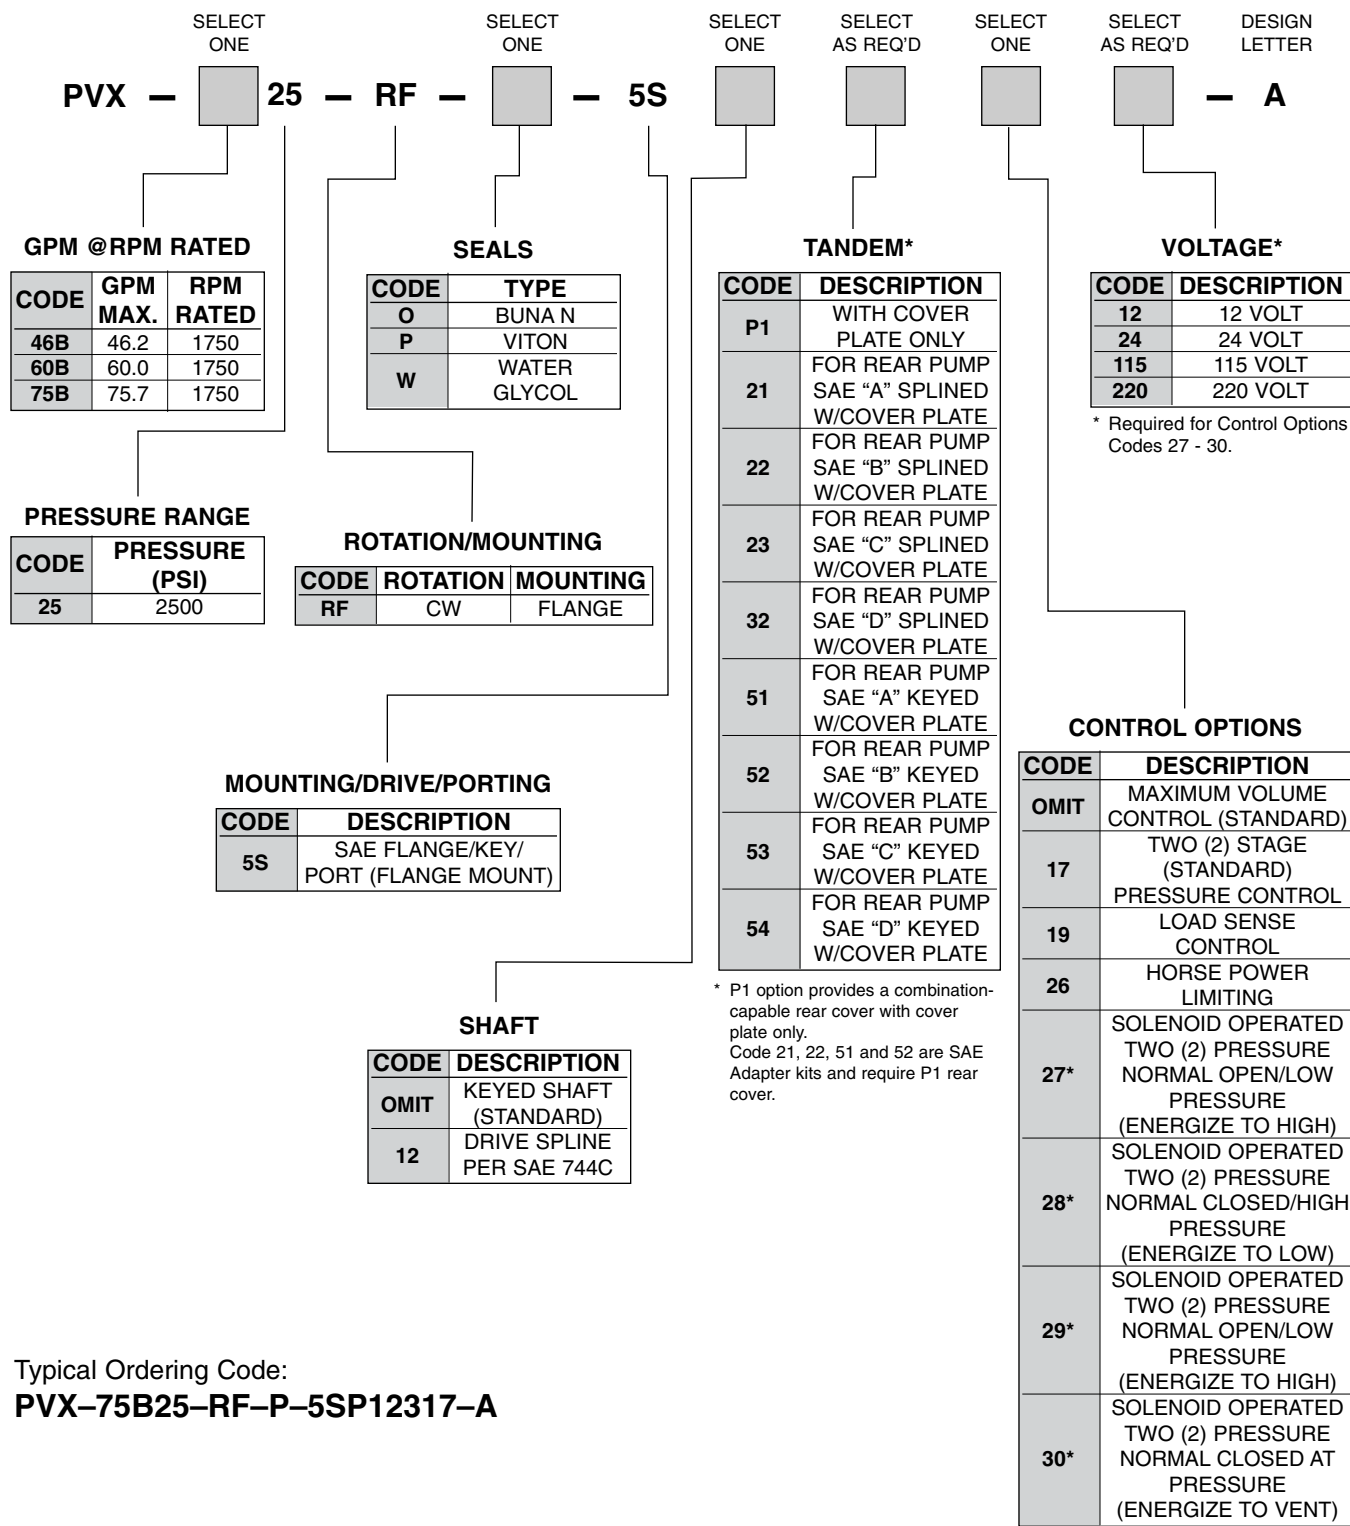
SELECT ONE | SELECT ONE | SELECT ONE | SELECT AS REQ'D | SELECT ONE | SELECT AS REQ'D | DESIGN LETTER

PVX — 25 — RF — — 5S — A

GPM @RPM RATED

| CODE | GPM MAX. | RPM RATED |
|---|---|---|
| 46B | 46.2 | 1750 |
| 60B | 60.0 | 1750 |
| 75B | 75.7 | 1750 |

SEALS

| CODE | TYPE |
|---|---|
| O | BUNA N |
| P | VITON |
| W | WATER GLYCOL |

TANDEM*

| CODE | DESCRIPTION |
|---|---|
| P1 | WITH COVER PLATE ONLY |
| 21 | FOR REAR PUMP SAE "A" SPLINED W/COVER PLATE |
| 22 | FOR REAR PUMP SAE "B" SPLINED W/COVER PLATE |
| 23 | FOR REAR PUMP SAE "C" SPLINED W/COVER PLATE |
| 32 | FOR REAR PUMP SAE "D" SPLINED W/COVER PLATE |
| 51 | FOR REAR PUMP SAE "A" KEYED W/COVER PLATE |
| 52 | FOR REAR PUMP SAE "B" KEYED W/COVER PLATE |
| 53 | FOR REAR PUMP SAE "C" KEYED W/COVER PLATE |
| 54 | FOR REAR PUMP SAE "D" KEYED W/COVER PLATE |

* P1 option provides a combination-capable rear cover with cover plate only.
Code 21, 22, 51 and 52 are SAE Adapter kits and require P1 rear cover.

VOLTAGE*

| CODE | DESCRIPTION |
|---|---|
| 12 | 12 VOLT |
| 24 | 24 VOLT |
| 115 | 115 VOLT |
| 220 | 220 VOLT |

* Required for Control Options Codes 27 - 30.

PRESSURE RANGE

| CODE | PRESSURE (PSI) |
|---|---|
| 25 | 2500 |

ROTATION/MOUNTING

| CODE | ROTATION | MOUNTING |
|---|---|---|
| RF | CW | FLANGE |

MOUNTING/DRIVE/PORTING

| CODE | DESCRIPTION |
|---|---|
| 5S | SAE FLANGE/KEY/ PORT (FLANGE MOUNT) |

SHAFT

| CODE | DESCRIPTION |
|---|---|
| OMIT | KEYED SHAFT (STANDARD) |
| 12 | DRIVE SPLINE PER SAE 744C |

CONTROL OPTIONS

| CODE | DESCRIPTION |
|---|---|
| OMIT | MAXIMUM VOLUME CONTROL (STANDARD) |
| 17 | TWO (2) STAGE (STANDARD) PRESSURE CONTROL |
| 19 | LOAD SENSE CONTROL |
| 26 | HORSE POWER LIMITING |
| 27* | SOLENOID OPERATED TWO (2) PRESSURE NORMAL OPEN/LOW PRESSURE (ENERGIZE TO HIGH) |
| 28* | SOLENOID OPERATED TWO (2) PRESSURE NORMAL CLOSED/HIGH PRESSURE (ENERGIZE TO LOW) |
| 29* | SOLENOID OPERATED TWO (2) PRESSURE NORMAL OPEN/LOW PRESSURE (ENERGIZE TO HIGH) |
| 30* | SOLENOID OPERATED TWO (2) PRESSURE NORMAL CLOSED AT PRESSURE (ENERGIZE TO VENT) |

Typical Ordering Code:
PVX–75B25–RF–P–5SP12317–A